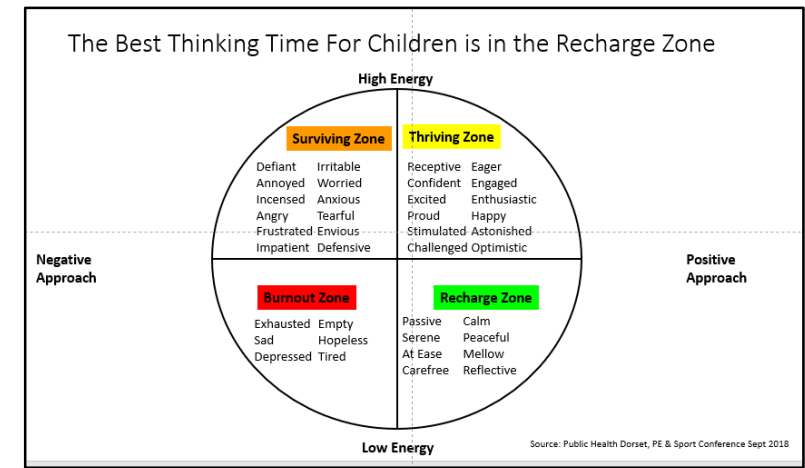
The Best Thinking Time For Children is in the Recharge Zone

High Energy

Surviving Zone

Defiant Irritable
Annoyed Worried
Incensed Anxious
Angry Tearful
Frustrated Envious
Impatient Defensive

Thriving Zone

Receptive Eager
Confident Engaged
Excited Enthusiastic
Proud Happy
Stimulated Astonished
Challenged Optimistic

Negative Approach

Positive Approach

Burnout Zone

Exhausted Empty
Sad Hopeless
Depressed Tired

Recharge Zone

Passive Calm
Serene Peaceful
At Ease Mellow
Carefree Reflective

Low Energy

Source: Public Health Dorset, PE & Sport Conference Sept 2018